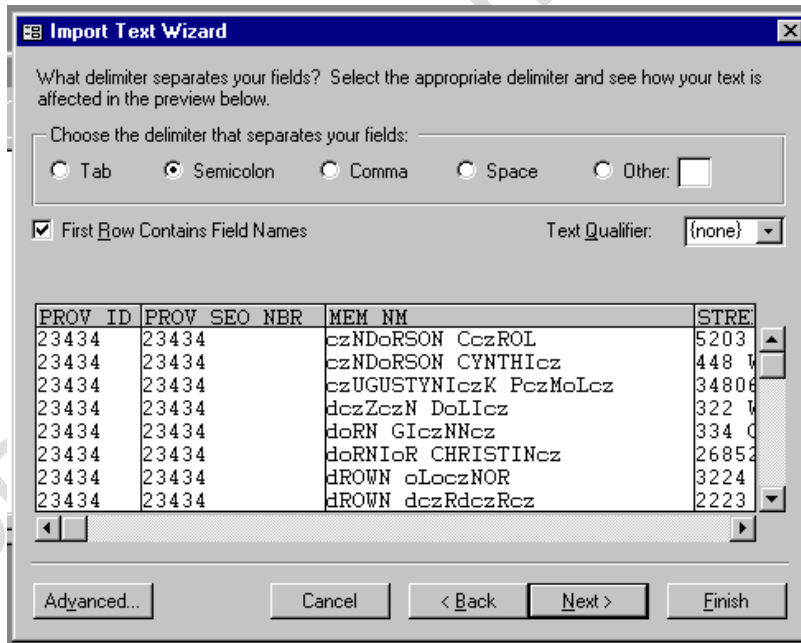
Import Text Wizard

What delimiter separates your fields? Select the appropriate delimiter and see how your text is affected in the preview below.

Choose the delimiter that separates your fields:

Tab Semicolon Comma Space Other:

First Row Contains Field Names

Text Qualifier: {none}

| PROV ID | PROV SEO NBR | MEM NM | STRE |
|---|---|---|---|
| 23434 | 23434 | czNDoRSON CczROL | 5203 |
| 23434 | 23434 | czNDoRSON CYNTHIcz | 448 W |
| 23434 | 23434 | czUGUSTYNIczK PczMoLcz | 34806 |
| 23434 | 23434 | dczZczN DoLIcz | 322 W |
| 23434 | 23434 | doRN GIczNNcz | 334 C |
| 23434 | 23434 | doRNIoR CHRISTINcz | 26852 |
| 23434 | 23434 | dROWN oLoczNOR | 3224 |
| 23434 | 23434 | dROWN dczRdczRcz | 2223 |

Advanced... Cancel < Back Next > Finish